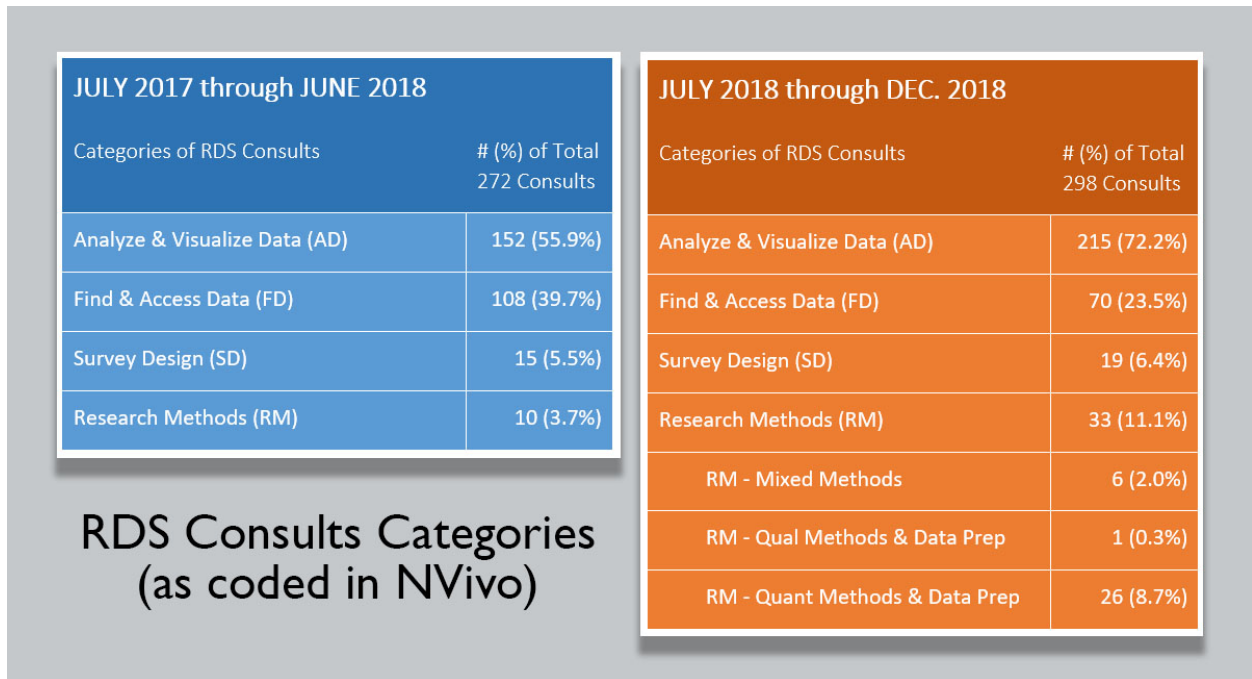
JULY 2017 through JUNE 2018

| Categories of RDS Consults | # (%) of Total 272 Consults |
|---|---|
| Analyze & Visualize Data (AD) | 152 (55.9%) |
| Find & Access Data (FD) | 108 (39.7%) |
| Survey Design (SD) | 15 (5.5%) |
| Research Methods (RM) | 10 (3.7%) |

RDS Consults Categories (as coded in NVivo)

JULY 2018 through DEC. 2018

| Categories of RDS Consults | # (%) of Total 298 Consults |
|---|---|
| Analyze & Visualize Data (AD) | 215 (72.2%) |
| Find & Access Data (FD) | 70 (23.5%) |
| Survey Design (SD) | 19 (6.4%) |
| Research Methods (RM) | 33 (11.1%) |
| RM - Mixed Methods | 6 (2.0%) |
| RM - Qual Methods & Data Prep | 1 (0.3%) |
| RM - Quant Methods & Data Prep | 26 (8.7%) |